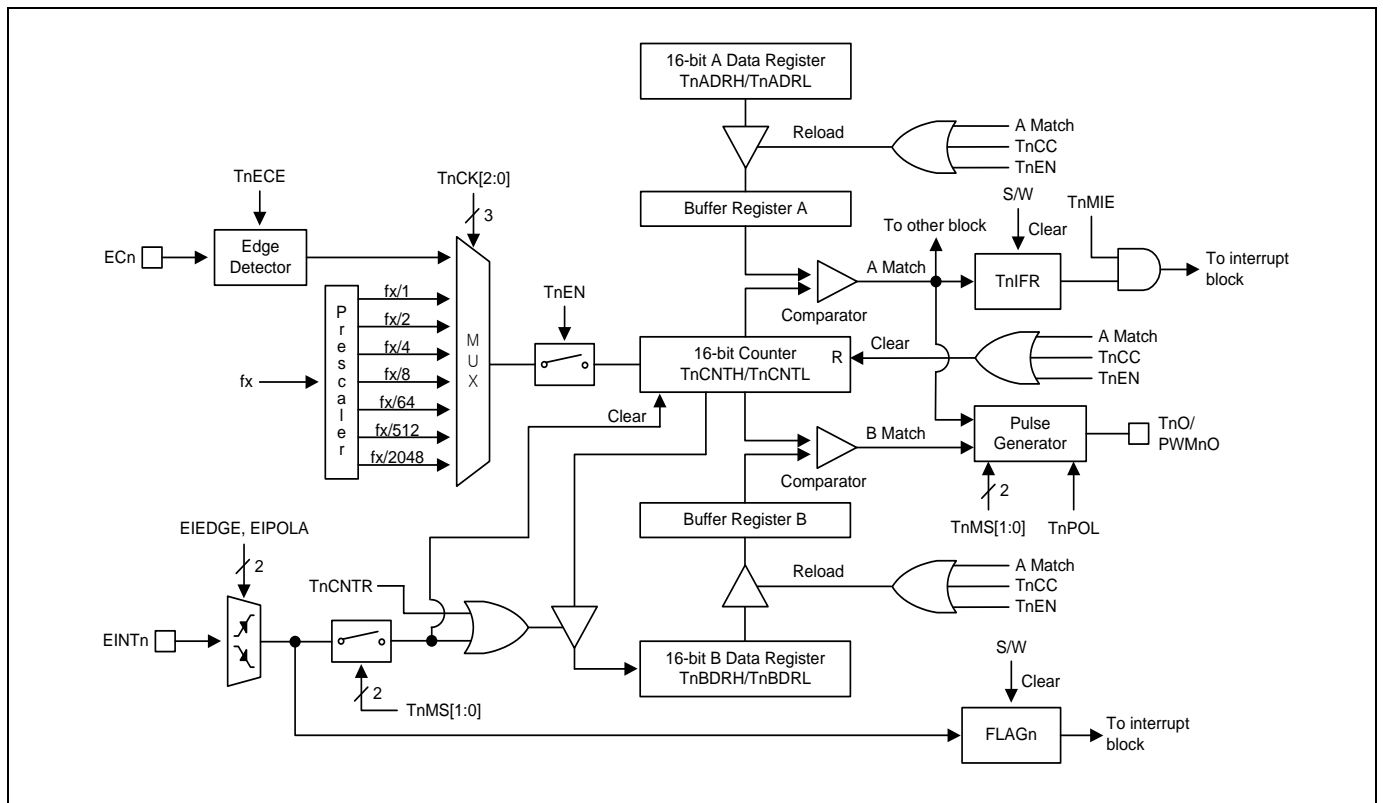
16-bit A Data Register
TnADRH/TnADRL

Reload

A Match
TnCC
TnEN

TnECE

TnCK[2:0]

3

Buffer Register A

S/W

TnMIE

To other block

Clear

ECn

Edge Detector

A Match

TnIFR

To interrupt block

Prescaler

fx/1
fx/2
fx/4
fx/8
fx/64
fx/512
fx/2048

MUX

TnEN

Comparator

A Match

Clear

TnCC

fx

16-bit Counter
TnCNTH/TnCNTL

R

TnEN

Clear

Pulse Generator

TnO/
PWMnO

B Match

Comparator

2

TnMS[1:0]

TnPOL

Buffer Register B

EIEDGE, EIPOLA

2

Reload

A Match

TnCNTR

TnCC

TnEN

EINTn

16-bit B Data Register
TnBDRH/TnBDRL

S/W

2

Clear

TnMS[1:0]

FLAGn

To interrupt block